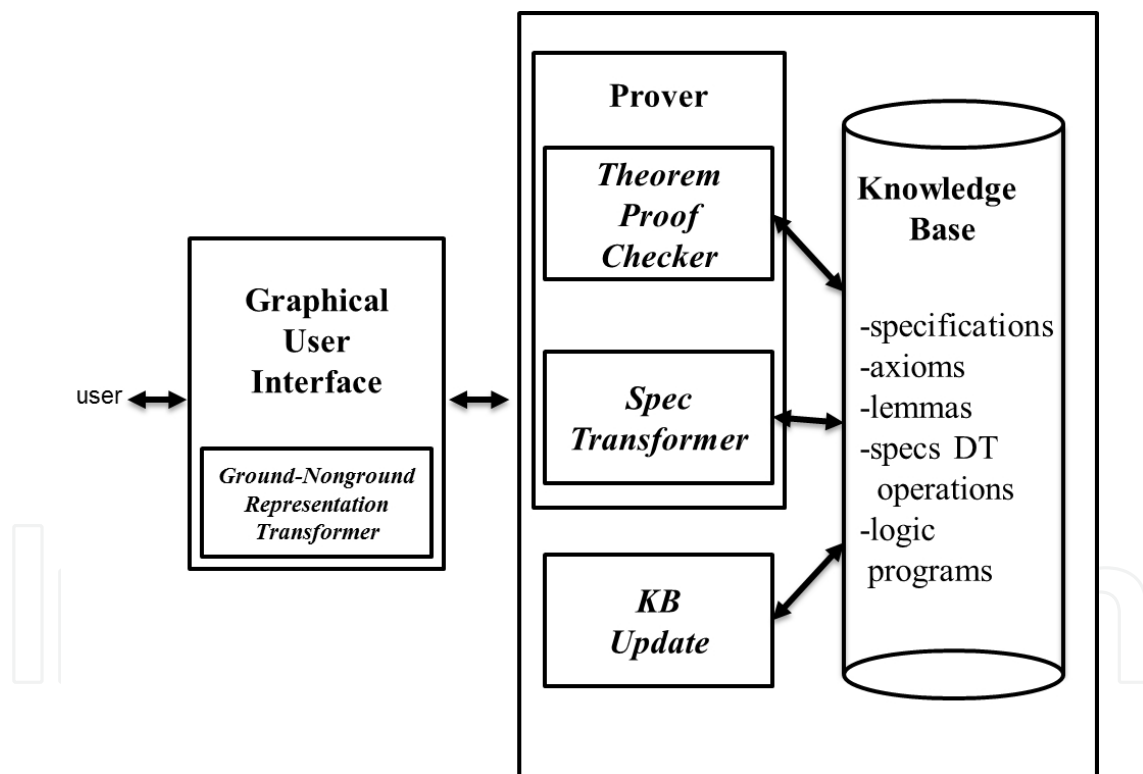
user

Graphical User Interface

Ground-Nonground Representation Transformer

Prover

Theorem Proof Checker

Spec Transformer

KB Update

Knowledge Base

-specifications
-axioms
-lemmas
-specs DT operations
-logic programs